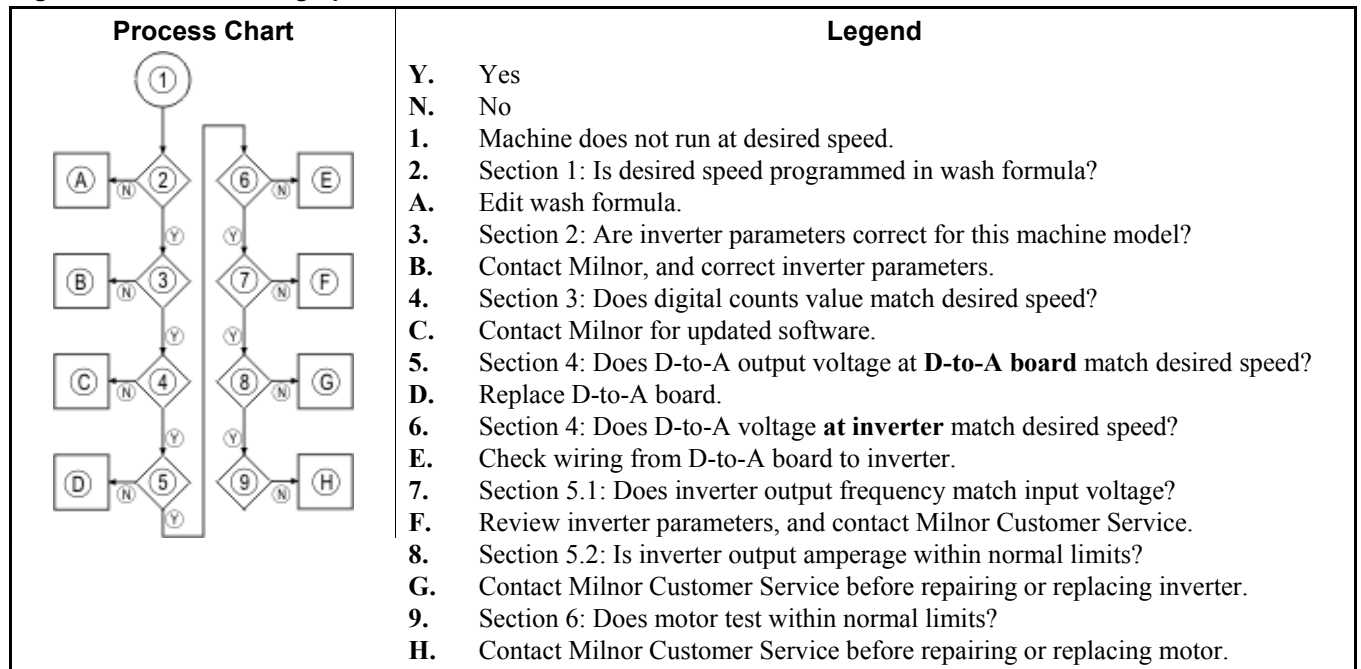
| Process Chart | Legend |
|---|---|
| 1, 2, A, N, Y, 3, B, N, Y, 4, C, N, Y, 5, D, N, Y, 6, E, N, Y, 7, F, N, Y, 8, G, N, Y, 9, H, N | **Y.** Yes<br>**N.** No<br>**1.** Machine does not run at desired speed.<br>**2.** Section 1: Is desired speed programmed in wash formula?<br>**A.** Edit wash formula.<br>**3.** Section 2: Are inverter parameters correct for this machine model?<br>**B.** Contact Milnor, and correct inverter parameters.<br>**4.** Section 3: Does digital counts value match desired speed?<br>**C.** Contact Milnor for updated software.<br>**5.** Section 4: Does D-to-A output voltage at **D-to-A board** match desired speed?<br>**D.** Replace D-to-A board.<br>**6.** Section 4: Does D-to-A voltage **at inverter** match desired speed?<br>**E.** Check wiring from D-to-A board to inverter.<br>**7.** Section 5.1: Does inverter output frequency match input voltage?<br>**F.** Review inverter parameters, and contact Milnor Customer Service.<br>**8.** Section 5.2: Is inverter output amperage within normal limits?<br>**G.** Contact Milnor Customer Service before repairing or replacing inverter.<br>**9.** Section 6: Does motor test within normal limits?<br>**H.** Contact Milnor Customer Service before repairing or replacing motor. |